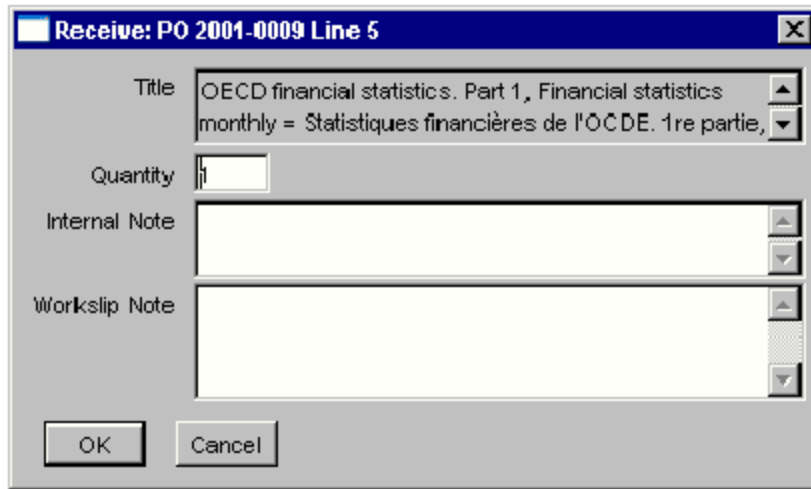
Receive: PO 2001-0009 Line 5

Title
OECD financial statistics. Part 1, Financial statistics monthly = Statistiques financières de l'OCDE. 1re partie,

Quantity
1

Internal Note

Workslip Note

OK
Cancel